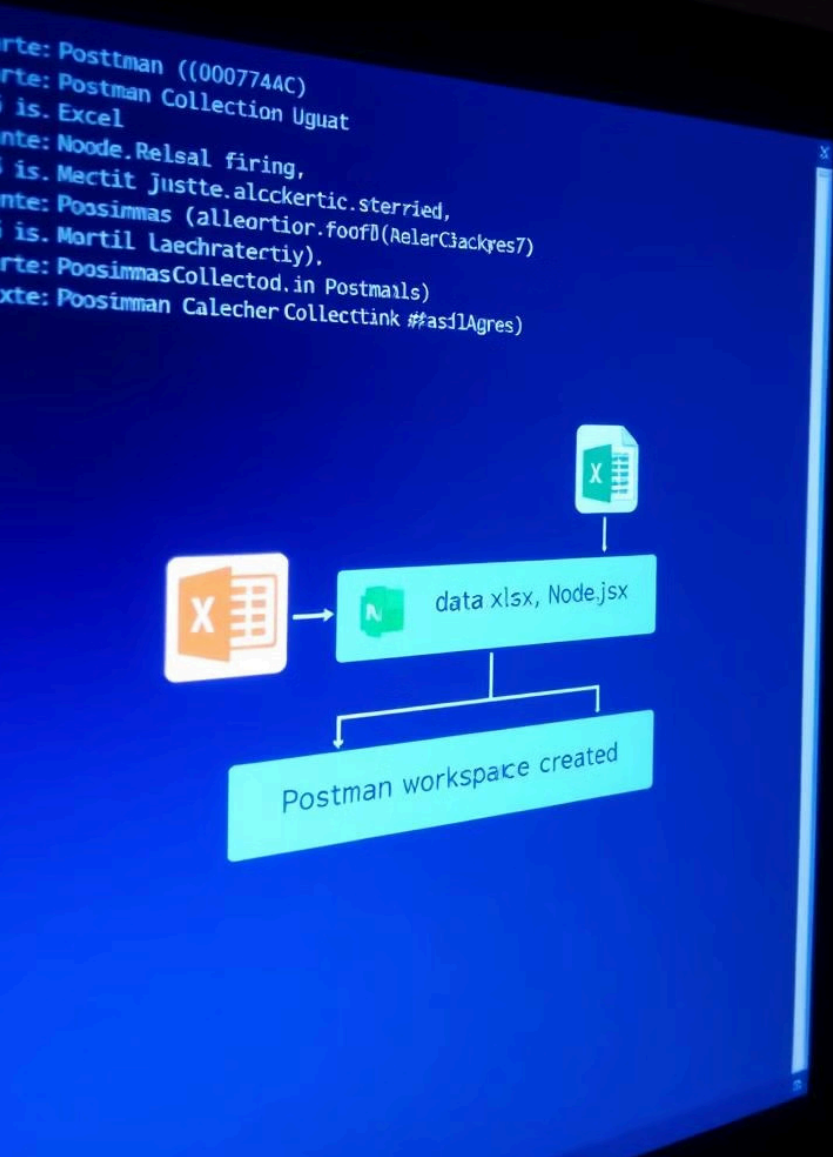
rte: Posttman ((000774AC)
rte: Postman Collection Uguat
is. Excel
nte: Noode.Relsal firing,
is. Mectit Justte.alcckertic.sterried,
nte: Poosimmas (alleortior.foofl(RelarCiackyres7)
is. Mortil Laechratertiy).
rte: PoosimmasCollectod.in Postmails)
xte: Poosimman Calecher Collecttink #asilAgres)

X

X

N

data xlsx, Node.jsx

Postman workspace created

x